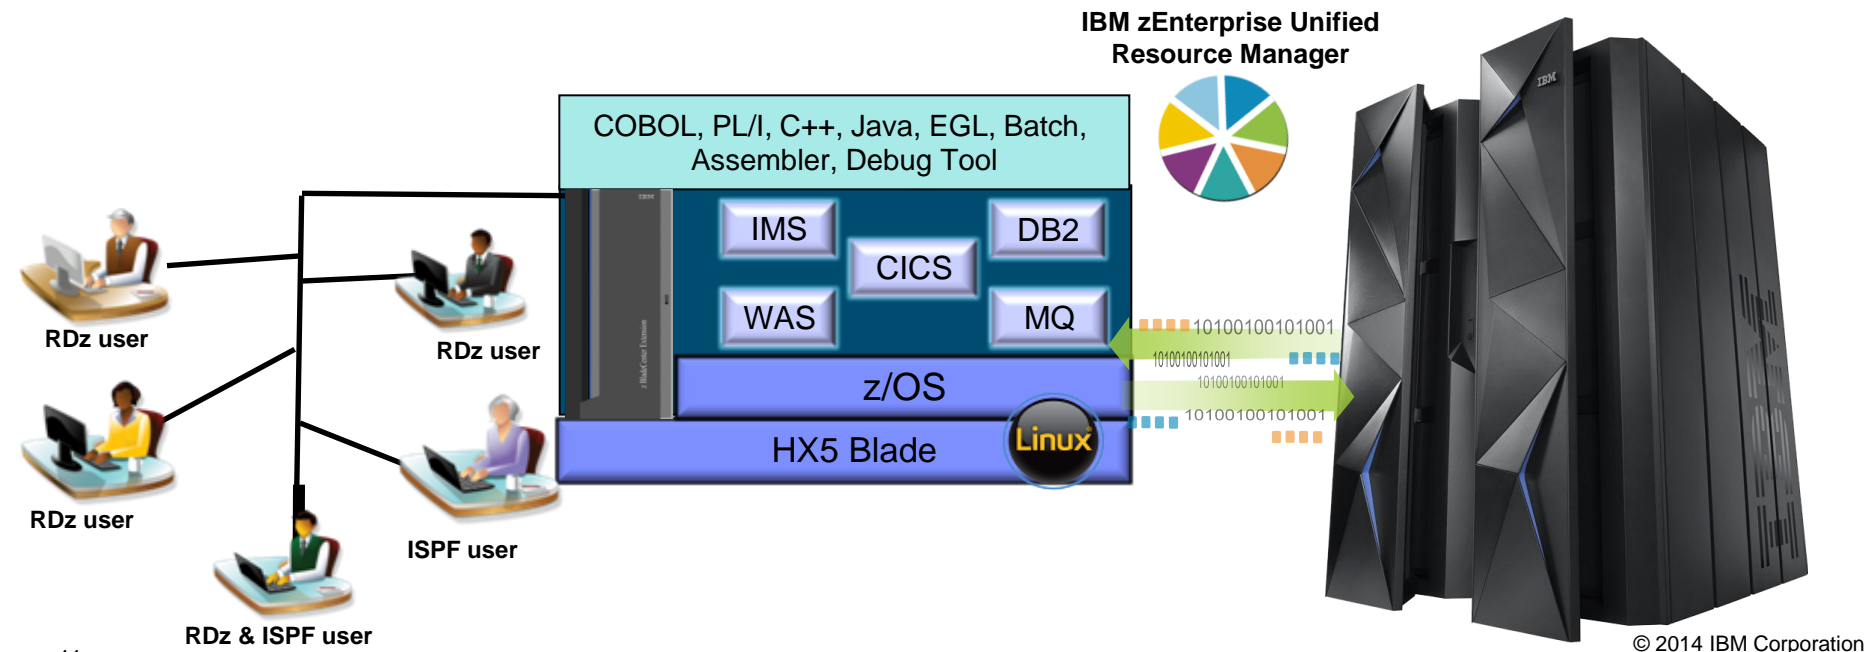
IBM zEnterprise Unified Resource Manager

COBOL, PL/I, C++, Java, EGL, Batch, Assembler, Debug Tool

IBM

IMS

DB2

CICS

WAS

MQ

z/OS

HX5 Blade

Linux

10100100101001

10100100101001

10100100101001

10100100101001

IBM

RDz user

RDz user

RDz user

ISPF user

RDz & ISPF user

© 2014 IBM Corporation